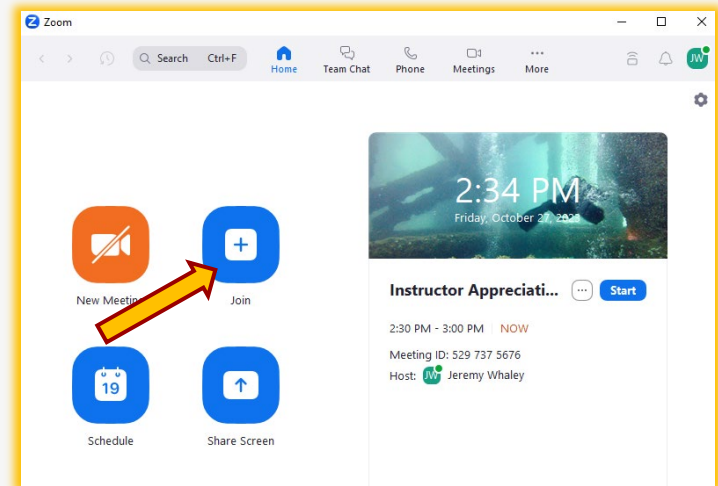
Zoom

Search Ctrl+F

Home

Team Chat

Phone

Meetings

More

JW

2:34 PM

Friday, October 2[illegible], 20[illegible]

New Meeting

Join

Instructor Appreciati...

Start

2:30 PM - 3:00 PM | NOW

Meeting ID: 529 737 5676

Host: JW Jeremy Whaley

19

Schedule

Share Screen